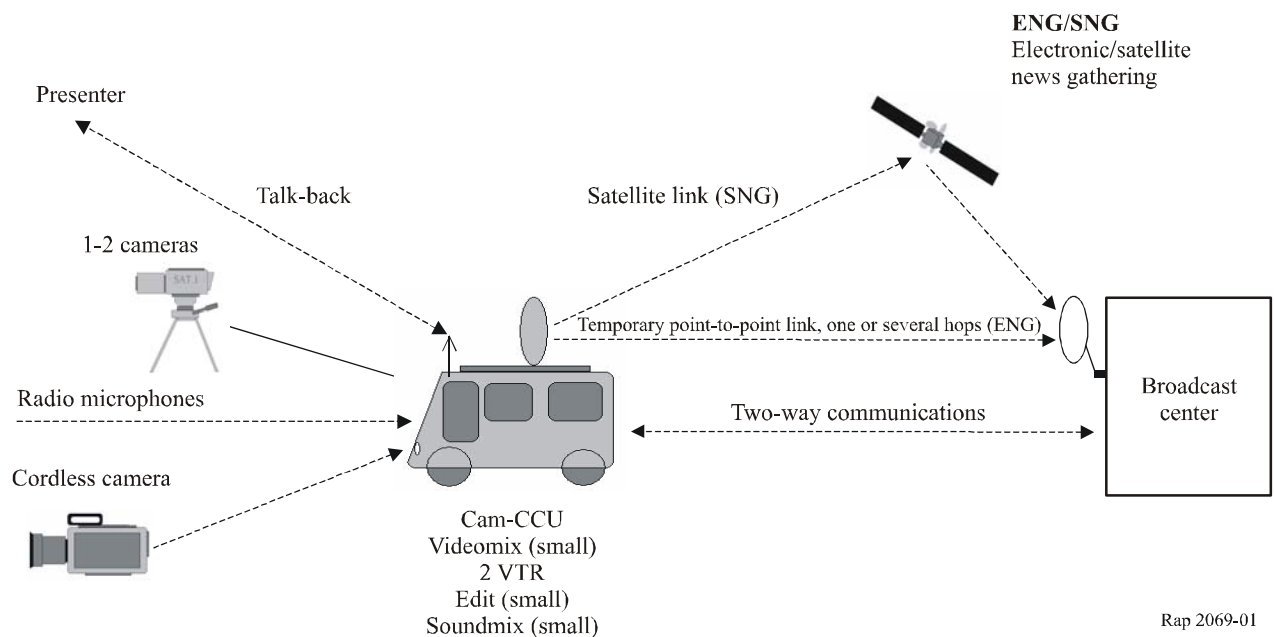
**ENG/SNG**
Electronic/satellite news gathering

Presenter

Talk-back

Satellite link (SNG)

1-2 cameras

SAT.1

Temporary point-to-point link, one or several hops (ENG)

Radio microphones

Two-way communications

Broadcast center

Cordless camera

Cam-CCU
Videomix (small)
2 VTR
Edit (small)
Soundmix (small)

Rap 2069-01